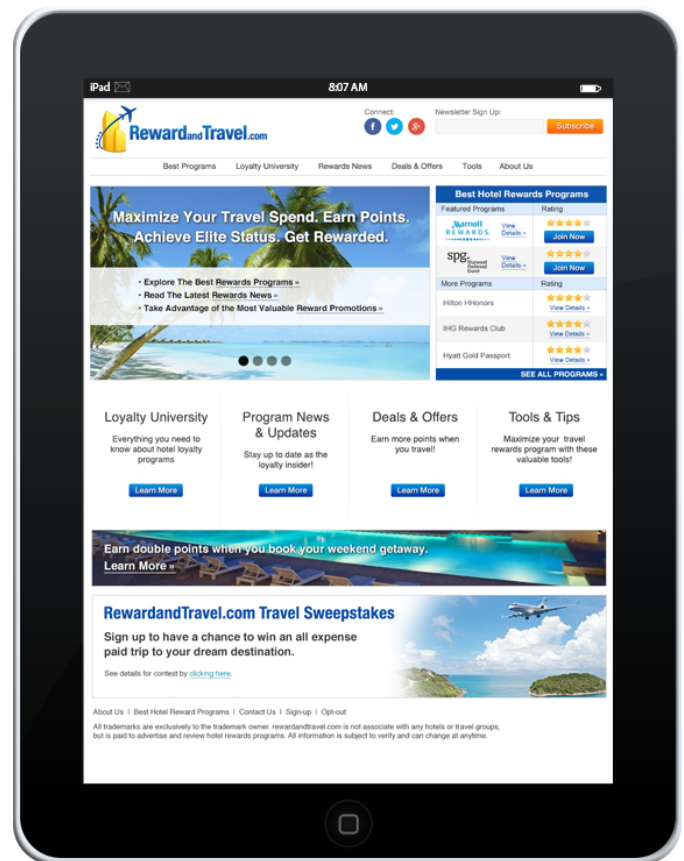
iPad
8:07 AM

RewardandTravel.com

Connect:

Newsletter Sign Up:

Subscribe

Best Programs | Loyalty University | Rewards News | Deals & Offers | Tools | About Us

Maximize Your Travel Spend. Earn Points. Achieve Elite Status. Get Rewarded.

• Explore The Best Rewards Programs »
• Read The Latest Rewards News »
• Take Advantage of the Most Valuable Reward Promotions »

Best Hotel Rewards Programs

| Featured Programs | Rating |
|---|---|
| Marriott REWARDS View Details » | Join Now |
| spg Starwood Preferred Guest View Details » | Join Now |
| More Programs | Rating |
| Hilton HHonors | View Details » |
| IHG Rewards Club | View Details » |
| Hyatt Gold Passport | View Details » |

SEE ALL PROGRAMS »

Loyalty University
Everything you need to know about hotel loyalty programs
Learn More

Program News & Updates
Stay up to date as the loyalty insider!
Learn More

Deals & Offers
Earn more points when you travel!
Learn More

Tools & Tips
Maximize your travel rewards program with these valuable tools!
Learn More

Earn double points when you book your weekend getaway.
Learn More »

RewardandTravel.com Travel Sweepstakes
Sign up to have a chance to win an all expense paid trip to your dream destination.
See details for contest by clicking here.

About Us | Best Hotel Reward Programs | Contact Us | Sign-up | Opt-out

All trademarks are exclusively to the trademark owner. rewardandtravel.com is not associate with any hotels or travel groups, but is paid to advertise and review hotel rewards programs. All information is subject to verify and can change at anytime.